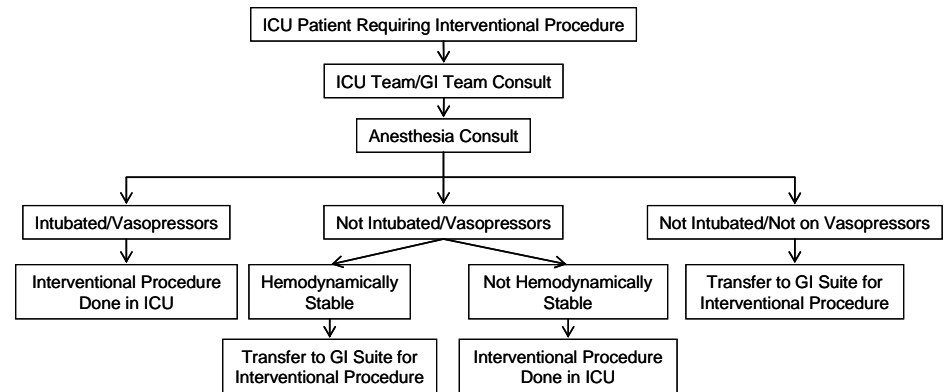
ICU Patient Requiring Interventional Procedure

ICU Team/GI Team Consult

Anesthesia Consult

Intubated/Vasopressors

Not Intubated/Vasopressors

Not Intubated/Not on Vasopressors

Interventional Procedure Done in ICU

Hemodynamically Stable

Not Hemodynamically Stable

Transfer to GI Suite for Interventional Procedure

Transfer to GI Suite for Interventional Procedure

Interventional Procedure Done in ICU